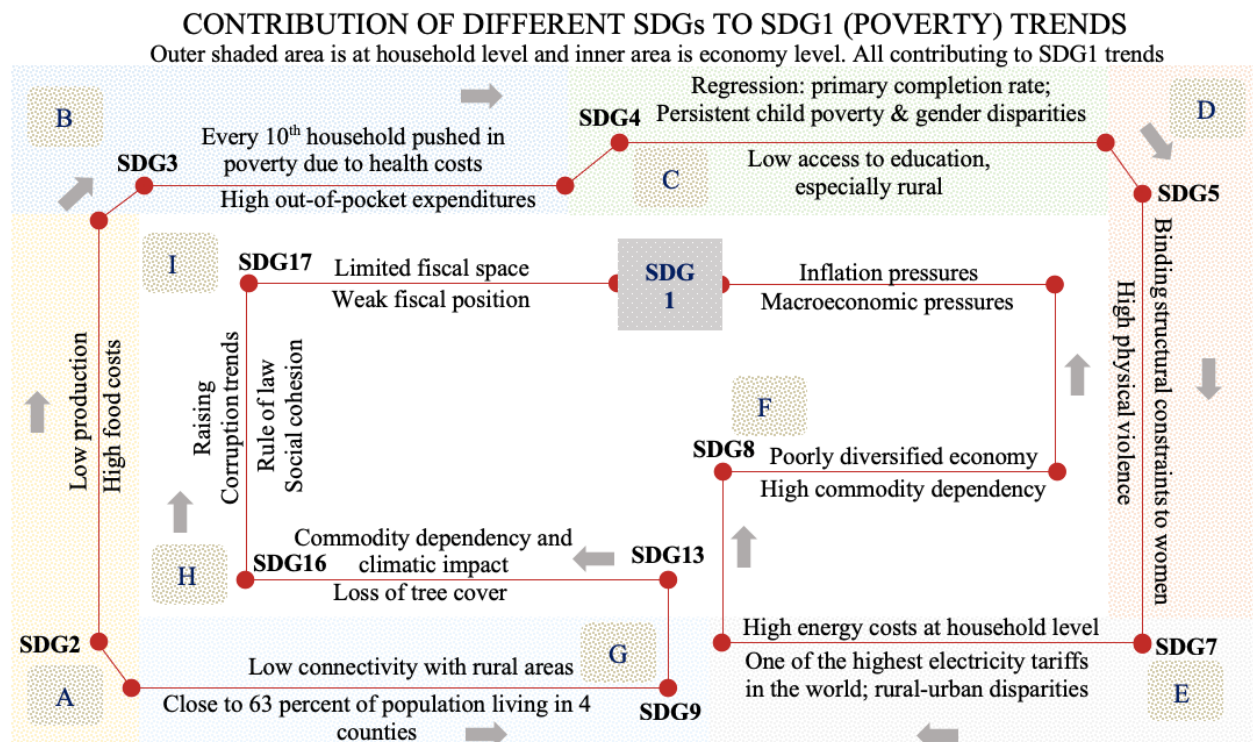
CONTRIBUTION OF DIFFERENT SDGs TO SDG1 (POVERTY) TRENDS

Outer shaded area is at household level and inner area is economy level. All contributing to SDG1 trends

B

SDG3

Every 10$^{th}$ household pushed in poverty due to health costs

High out-of-pocket expenditures

SDG4

Regression: primary completion rate; Persistent child poverty & gender disparities

C

Low access to education, especially rural

D

SDG5

Binding structural constraints to women

High physical violence

I

SDG17

Limited fiscal space

Weak fiscal position

SDG 1

Inflation pressures

Macroeconomic pressures

Low production

High food costs

Raising Corruption trends

Rule of law Social cohesion

F

SDG8

Poorly diversified economy

High commodity dependency

H

SDG16

Commodity dependency and climatic impact

Loss of tree cover

SDG13

SDG2

A

Low connectivity with rural areas

G

Close to 63 percent of population living in 4 counties

SDG9

High energy costs at household level

One of the highest electricity tariffs in the world; rural-urban disparities

SDG7

E